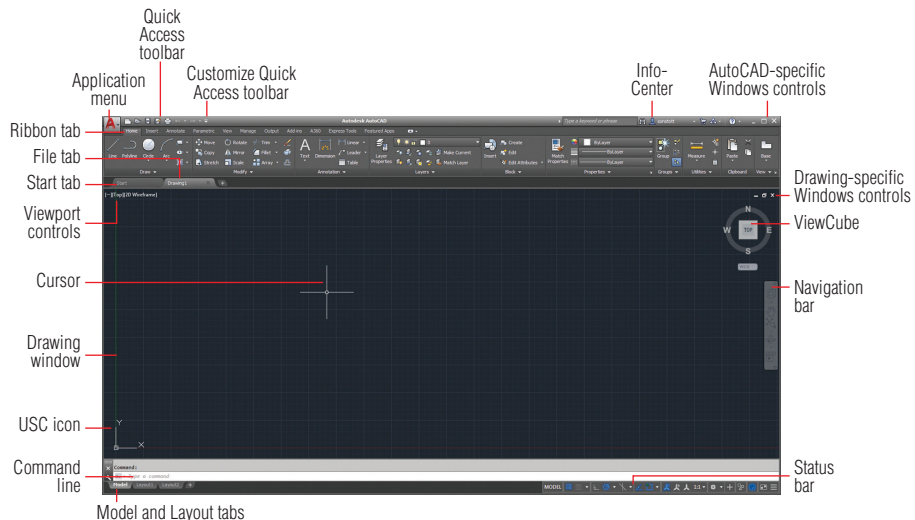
Quick Access toolbar

Application menu

Customize Quick Access toolbar

Info-Center

AutoCAD-specific Windows controls

Ribbon tab

File tab

Start tab

Drawing-specific Windows controls

Viewport controls

ViewCube

Cursor

Navigation bar

Drawing window

USC icon

Command line

Status bar

Model and Layout tabs

Autodesk AutoCAD

Type a keyword or phrase

Home Insert Annotate Parametric View Manage Output Add-ins A360 Express Tools Featured Apps

Line Polyline Circle Arc

Draw

Move Rotate Trim Copy Mirror Fillet Stretch Scale Array

Modify

Text Dimension Linear Leader Table

Annotation

Layer Properties Make Current Match Layer

Layers

Insert Create Edit Edit Attributes

Block

Match Properties ByLayer ByLayer ByLayer

Properties

Group

Groups

Measure

Utilities

Paste

Clipboard

Base

View

Start Drawing1

[−][Top][2D Wireframe]

N

W

TOP

E

S

WCS

Y

X

Command:

Type a command

Model Layout1 Layout2

MODEL